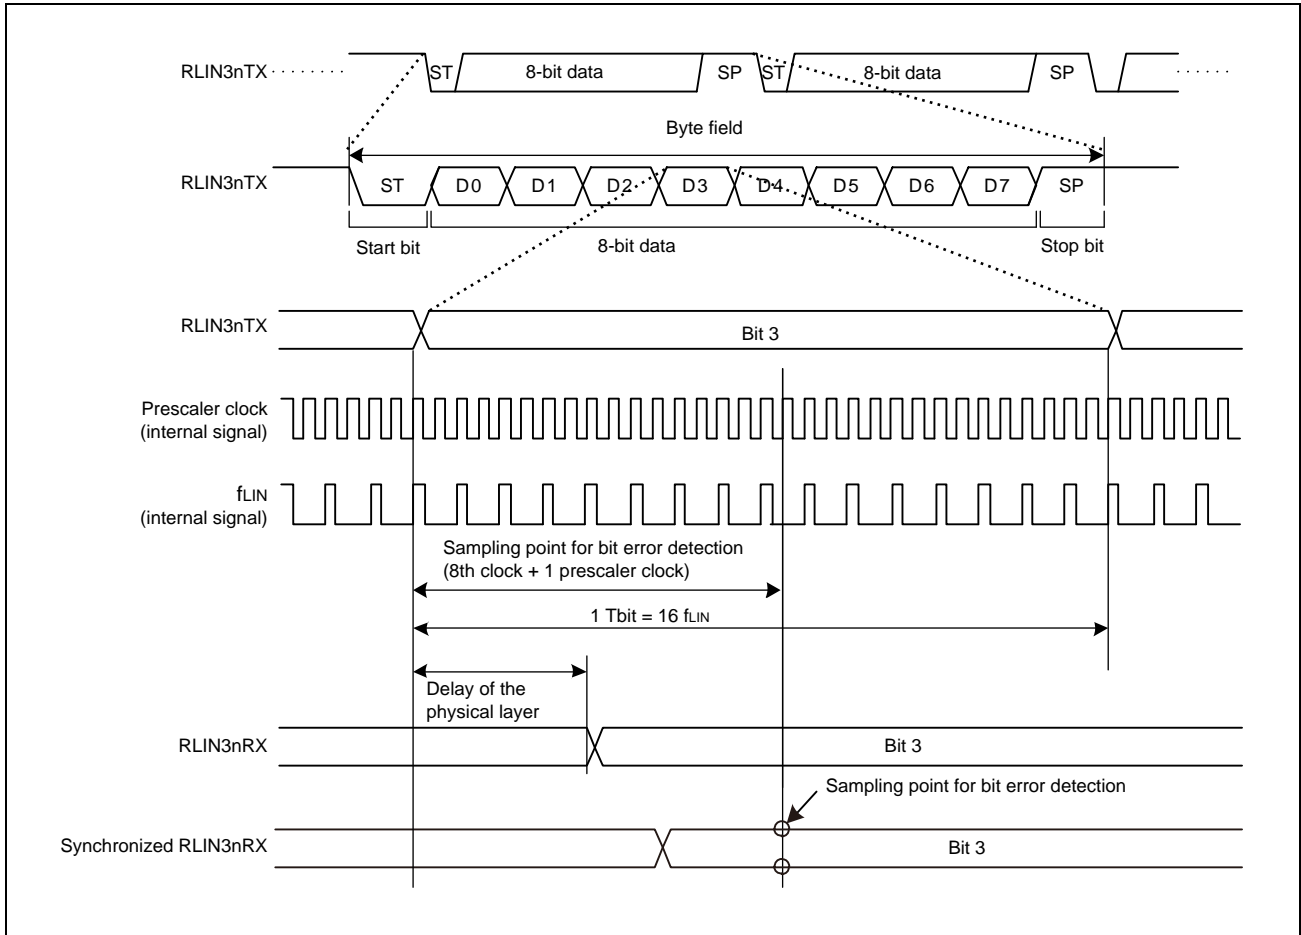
RLIN3nTX
ST
8-bit data
SP
ST
8-bit data
SP

Byte field

RLIN3nTX
ST
D0
D1
D2
D3
D4
D5
D6
D7
SP

Start bit
8-bit data
Stop bit

RLIN3nTX
Bit 3

Prescaler clock (internal signal)

$f_{LIN}$ (internal signal)

Sampling point for bit error detection (8th clock + 1 prescaler clock)

1 Tbit = 16 $f_{LIN}$

Delay of the physical layer

RLIN3nRX
Bit 3

Sampling point for bit error detection

Synchronized RLIN3nRX
Bit 3